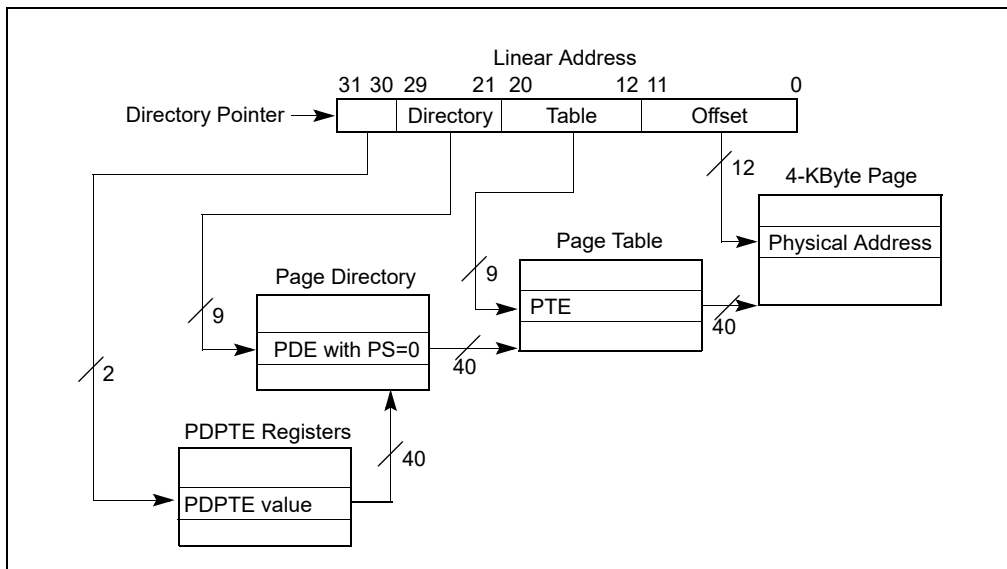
Linear Address

31 30 29 21 20 12 11 0

Directory Pointer

Directory

Table

Offset

12

4-KByte Page

Physical Address

Page Table

9

PTE

Page Directory

9

40

PDE with PS=0

40

2

PDPTE Registers

40

PDPTE value